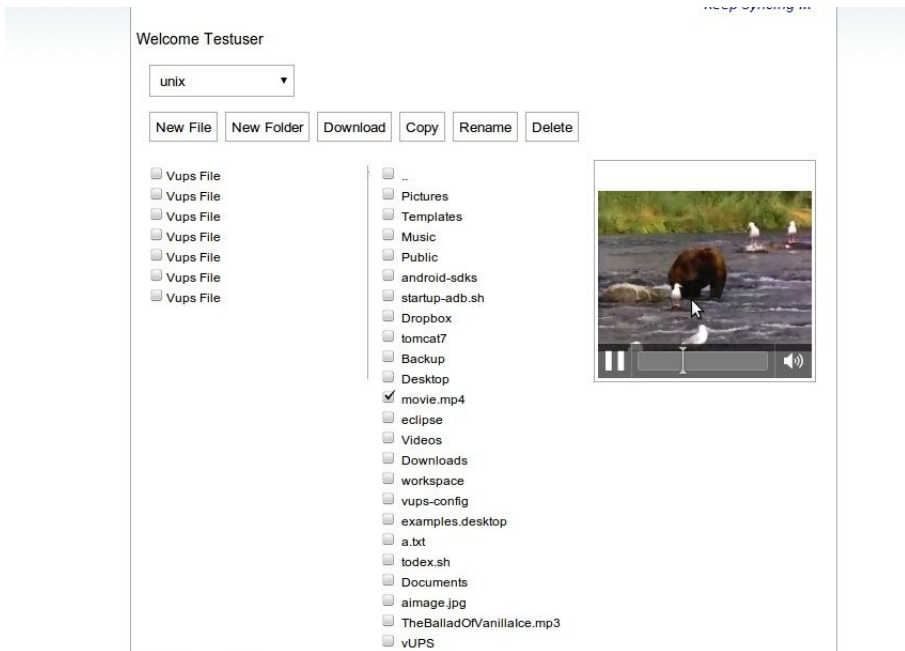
Keep Syncing ...

Welcome Testuser

unix

New File New Folder Download Copy Rename Delete

Vups File
Vups File
Vups File
Vups File
Vups File
Vups File
Vups File

..
Pictures
Templates
Music
Public
android-sdks
startup-adb.sh
Dropbox
tomcat7
Backup
Desktop
movie.mp4
eclipse
Videos
Downloads
workspace
vups-config
examples.desktop
a.txt
todex.sh
Documents
aimage.jpg
TheBalladOfVanillaIce.mp3
vUPS